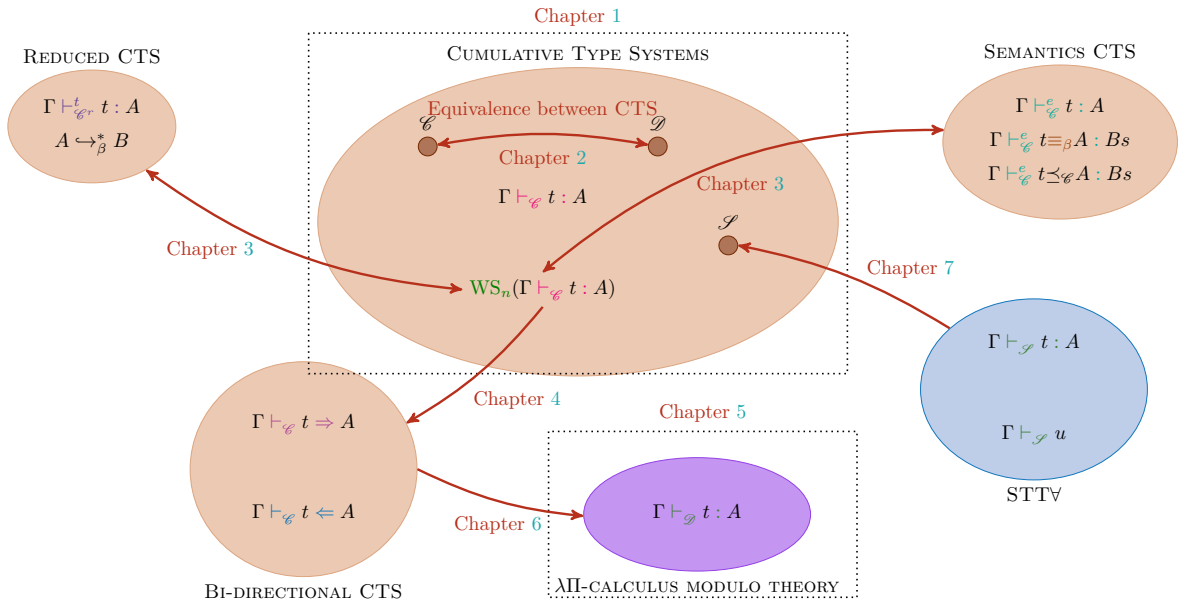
Chapter 1

Cumulative Type Systems

Equivalence between CTS

$\mathscr{C}$

$\mathscr{D}$

Chapter 2

$\Gamma \vdash_{\mathscr{C}} t : A$

Chapter 3

$\mathscr{S}$

$\mathbf{WS}_n(\Gamma \vdash_{\mathscr{C}} t : A)$

Reduced CTS

$\Gamma \vdash^{t}_{\mathscr{C}^r} t : A$

$A \hookrightarrow^{*}_{\beta} B$

Chapter 3

Semantics CTS

$\Gamma \vdash^{e}_{\mathscr{C}} t : A$

$\Gamma \vdash^{e}_{\mathscr{C}} t \equiv_{\beta} A : Bs$

$\Gamma \vdash^{e}_{\mathscr{C}} t \preceq_{\mathscr{C}} A : Bs$

Chapter 7

$\Gamma \vdash_{\mathscr{S}} t : A$

$\Gamma \vdash_{\mathscr{S}} u$

STT$\forall$

Chapter 4

$\Gamma \vdash_{\mathscr{C}} t \Rightarrow A$

$\Gamma \vdash_{\mathscr{C}} t \Leftarrow A$

Bi-directional CTS

Chapter 5

Chapter 6

$\Gamma \vdash_{\mathscr{D}} t : A$

$\lambda\Pi$-calculus modulo theory